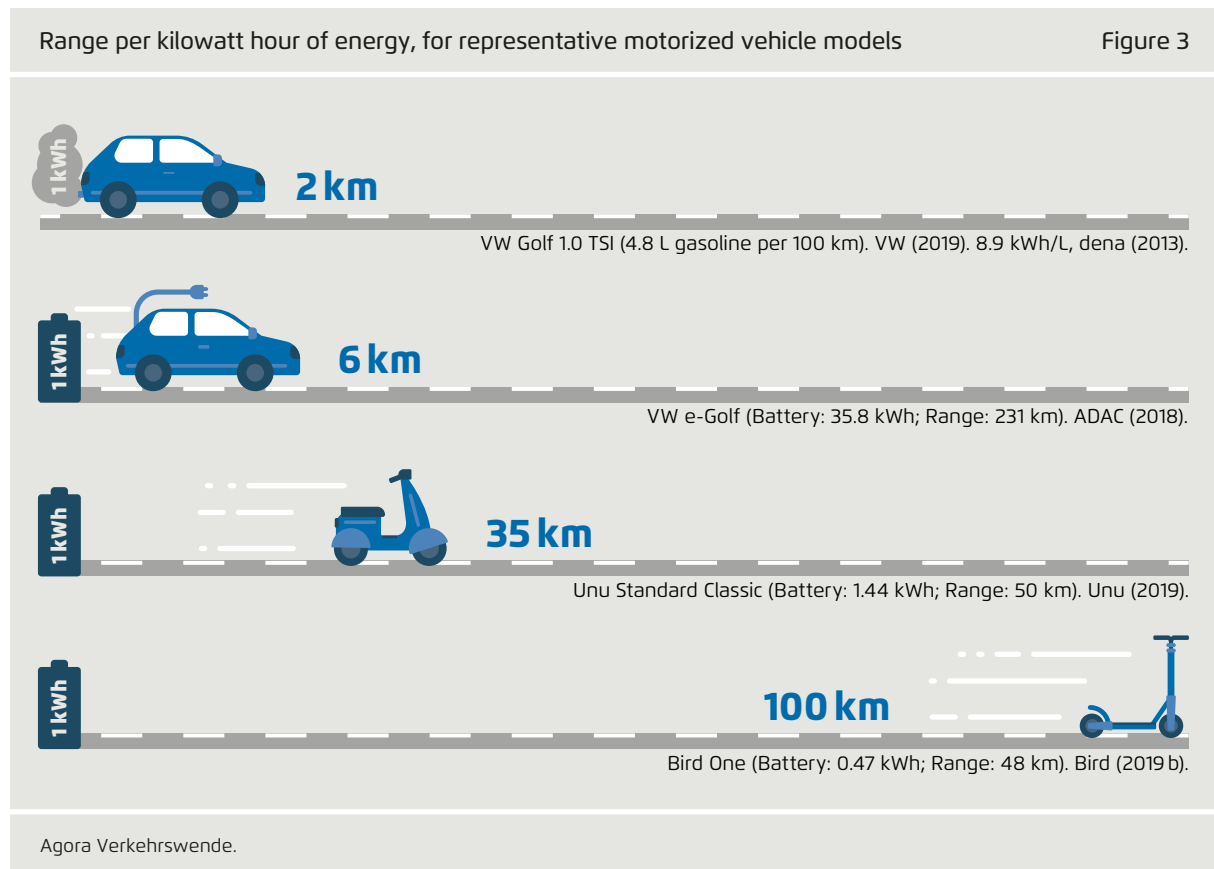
Range per kilowatt hour of energy, for representative motorized vehicle models

Figure 3

1 kWh

2 km

VW Golf 1.0 TSI (4.8 L gasoline per 100 km). VW (2019). 8.9 kWh/L, dena (2013).

1 kWh

6 km

VW e-Golf (Battery: 35.8 kWh; Range: 231 km). ADAC (2018).

1 kWh

35 km

Unu Standard Classic (Battery: 1.44 kWh; Range: 50 km). Unu (2019).

1 kWh

100 km

Bird One (Battery: 0.47 kWh; Range: 48 km). Bird (2019 b).

Agora Verkehrswende.